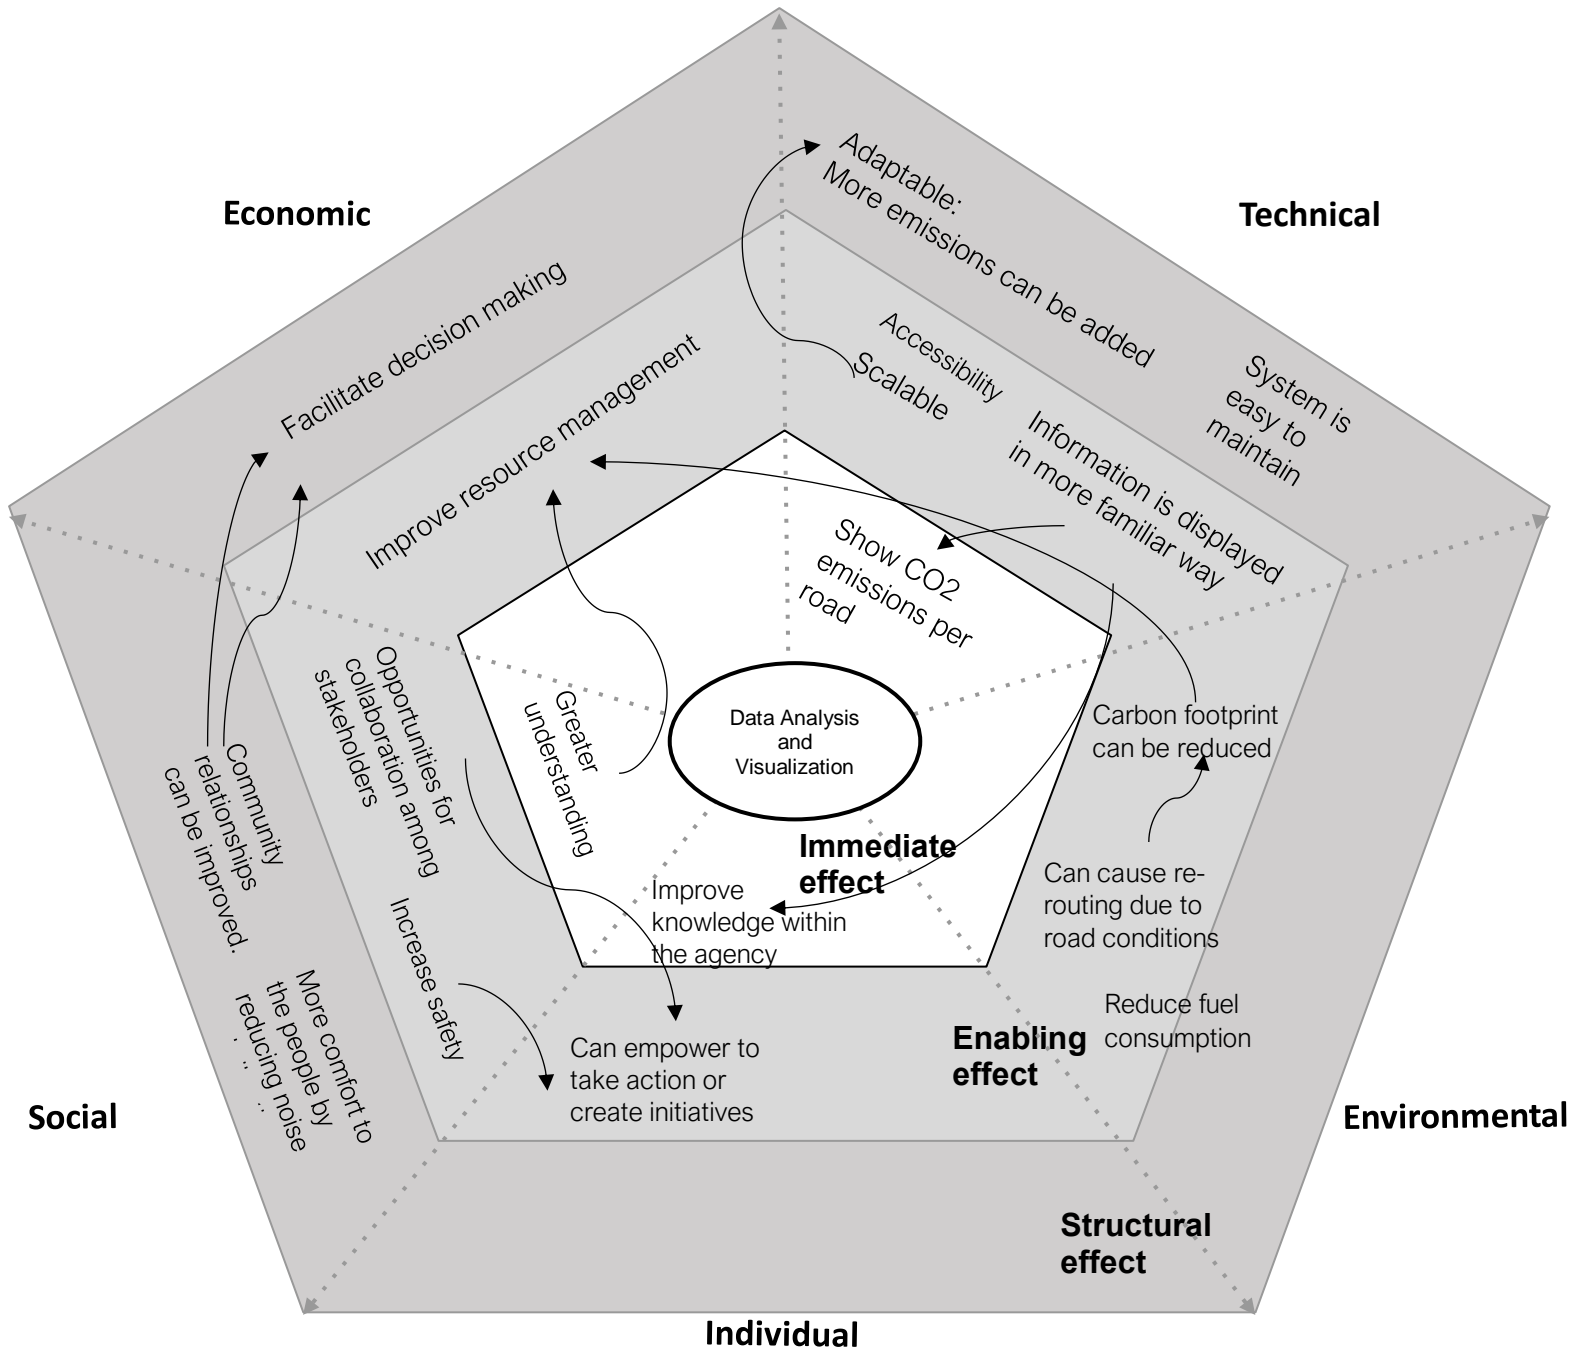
Economic

Technical

Adaptable:
More emissions can be added

Facilitate decision making

Improve resource management

Accessibility

Scalable

System is easy to maintain

Information is displayed in more familiar way

Show CO2 emissions per road

Opportunities for collaboration among stakeholders

Greater understanding

Data Analysis and Visualization

Carbon footprint can be reduced

Community relationships can be improved.

Immediate effect

Can cause re-routing due to road conditions

Improve knowledge within the agency

Increase safety

More comfort to the people by reducing noise . ..

Reduce fuel consumption

Enabling effect

Can empower to take action or create initiatives

Social

Environmental

Structural effect

Individual